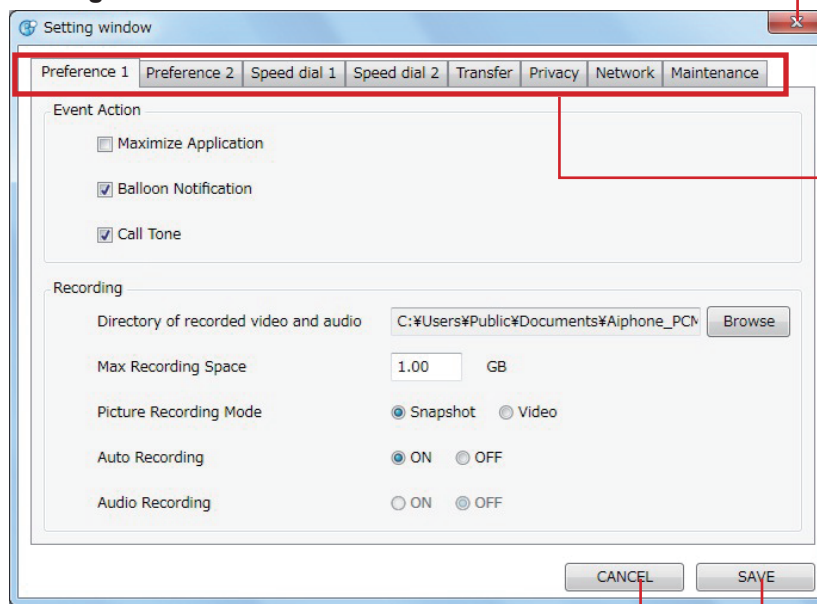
Setting window

Preference 1 | Preference 2 | Speed dial 1 | Speed dial 2 | Transfer | Privacy | Network | Maintenance

Event Action

Maximize Application

Balloon Notification

Call Tone

Recording

Directory of recorded video and audio C:¥Users¥Public¥Documents¥Aiphone_PCM Browse

Max Recording Space 1.00 GB

Picture Recording Mode Snapshot Video

Auto Recording ON OFF

Audio Recording ON OFF

CANCEL SAVE